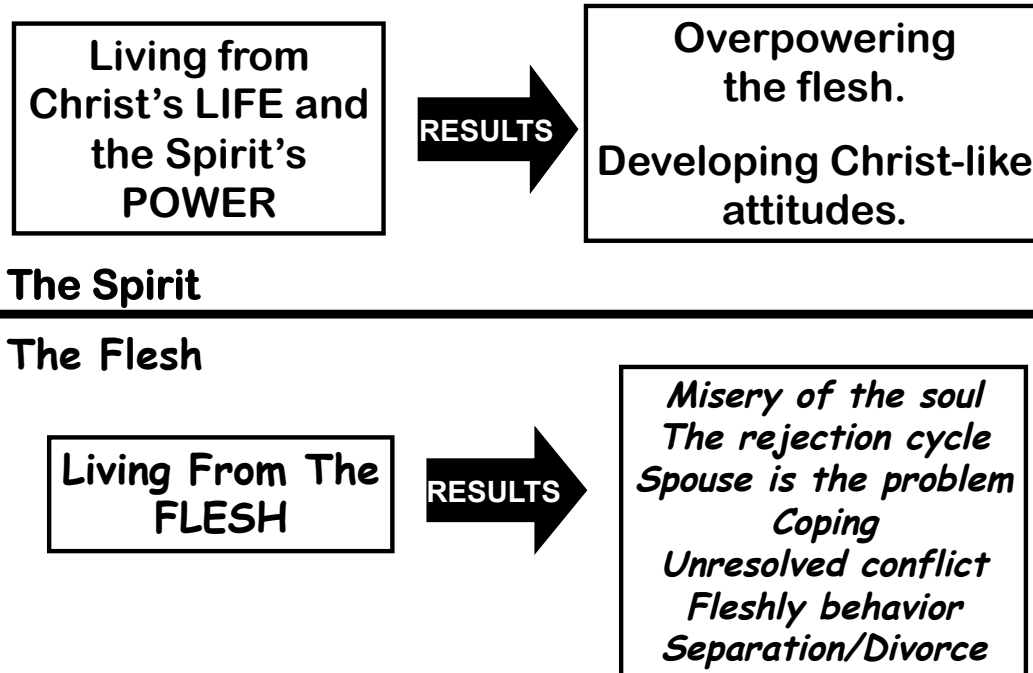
Living from Christ's LIFE and the Spirit's POWER

RESULTS

Overpowering the flesh.

Developing Christ-like attitudes.

The Spirit

The Flesh

Living From The FLESH

RESULTS

Misery of the soul
The rejection cycle
Spouse is the problem
Coping
Unresolved conflict
Fleshly behavior
Separation/Divorce